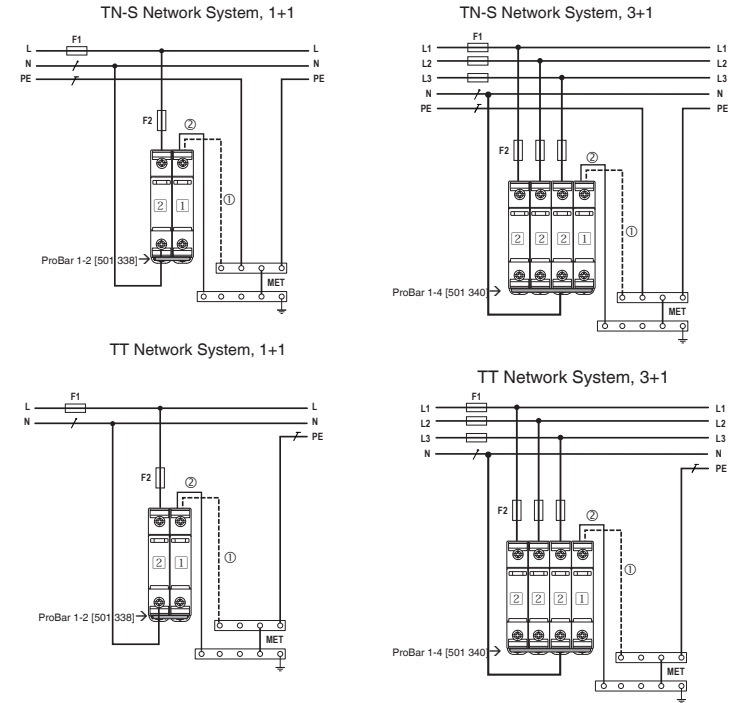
TN-S Network System, 1+1

L
F1
L
N
N
PE
PE
F2
②
2
1
①
ProBar 1-2 [501 338]
MET

TN-S Network System, 3+1

L1
F1
L1
L2
L2
L3
L3
N
N
PE
PE
F2
②
2
2
2
1
①
ProBar 1-4 [501 340]
MET

TT Network System, 1+1

L
F1
L
N
N
PE
F2
②
2
1
①
ProBar 1-2 [501 338]
MET

TT Network System, 3+1

L1
F1
L1
L2
L2
L3
L3
N
N
PE
F2
②
2
2
2
1
①
ProBar 1-4 [501 340]
MET